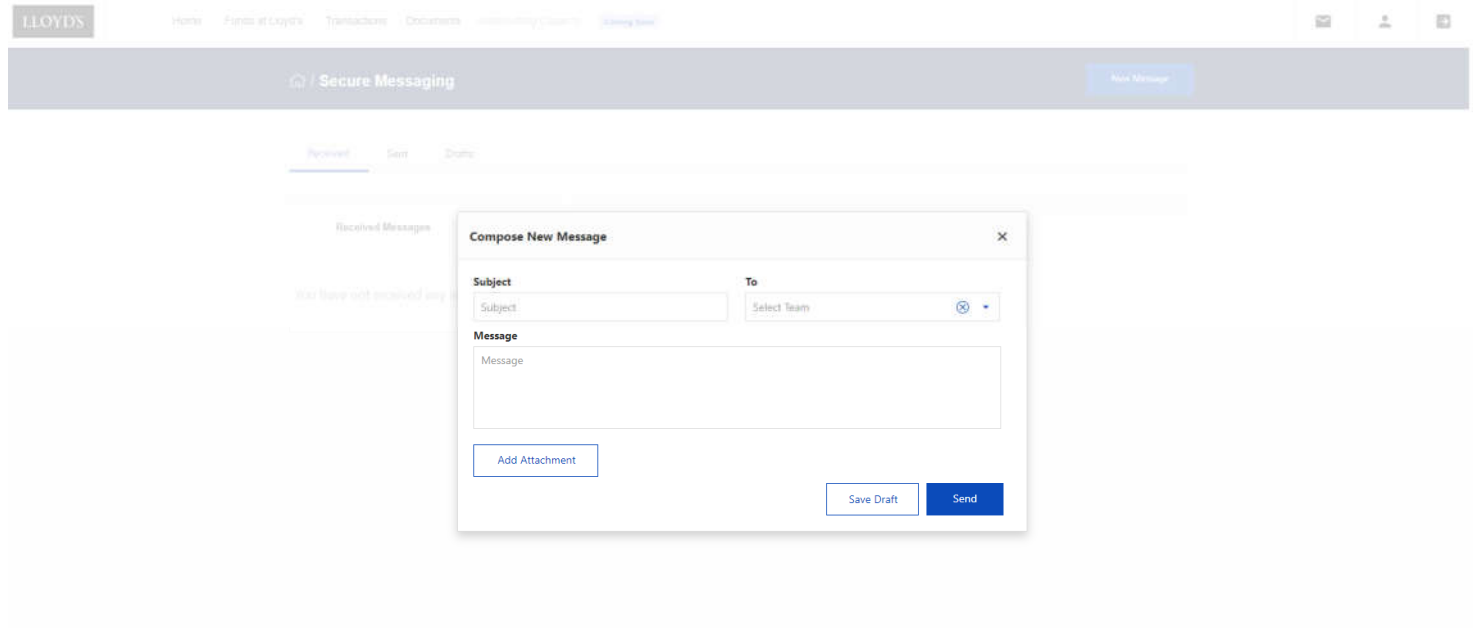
LLOYD'S

Home Funds at Lloyd's Transactions Documents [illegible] Coming Soon

/ Secure Messaging

New Message

Received Sent Drafts

Received Messages

You have not received any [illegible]

Compose New Message

×

Subject

Subject

To

Select Team

Message

Message

Add Attachment

Save Draft

Send